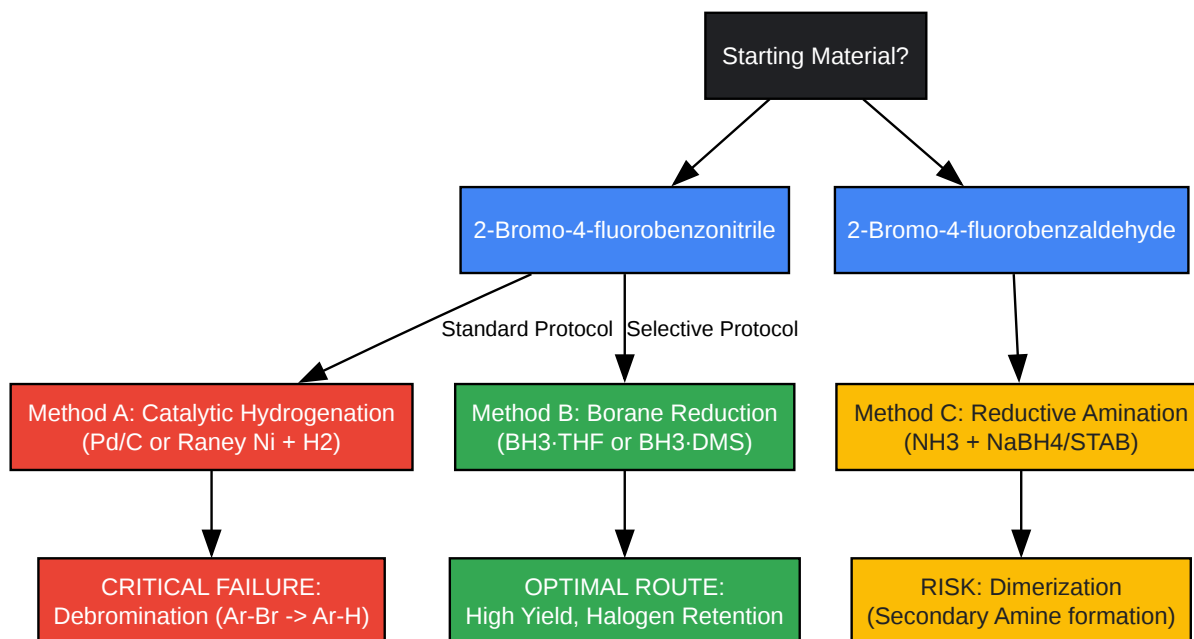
Starting Material?

2-Bromo-4-fluorobenzonitrile

2-Bromo-4-fluorobenzaldehyde

Standard Protocol

Selective Protocol

Method A: Catalytic Hydrogenation (Pd/C or Raney Ni + H2)

Method B: Borane Reduction (BH3·THF or BH3·DMS)

Method C: Reductive Amination (NH3 + NaBH4/STAB)

CRITICAL FAILURE: Debromination (Ar-Br -> Ar-H)

OPTIMAL ROUTE: High Yield, Halogen Retention

RISK: Dimerization (Secondary Amine formation)